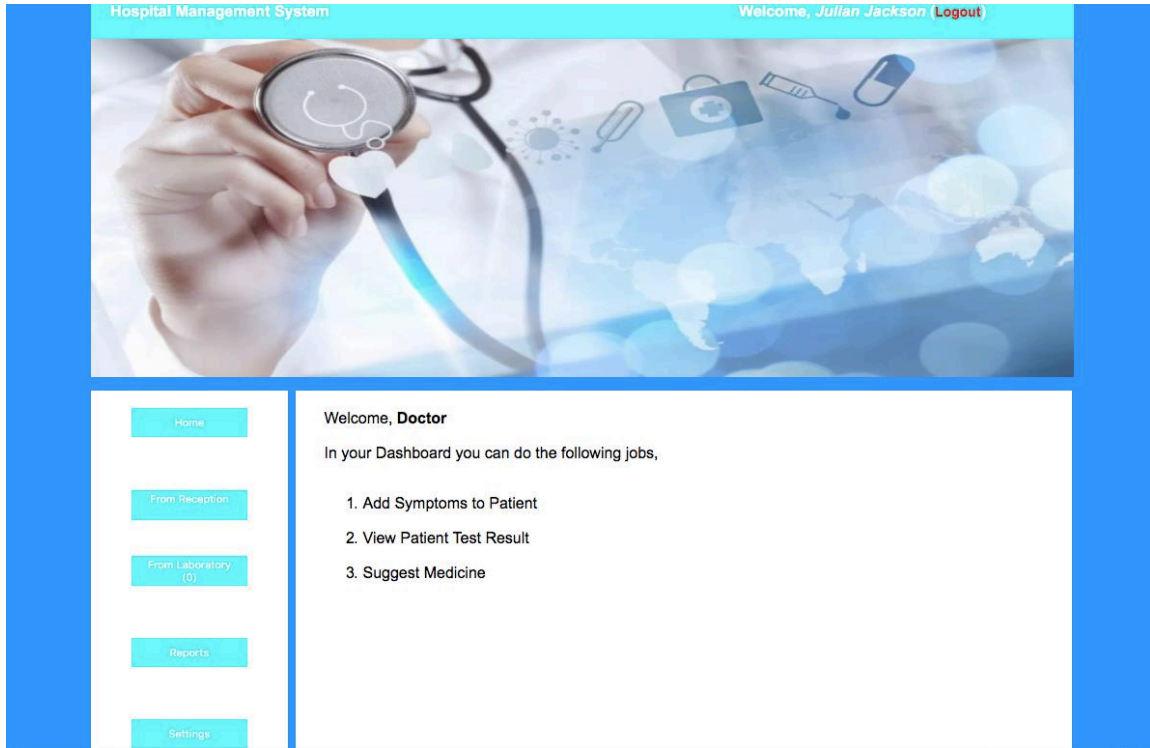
Hospital Management System

Welcome, Julian Jackson (Logout)

Home

From Reception

From Laboratory (0)

Reports

Settings

Welcome, **Doctor**

In your Dashboard you can do the following jobs,

1. Add Symptoms to Patient
2. View Patient Test Result
3. Suggest Medicine